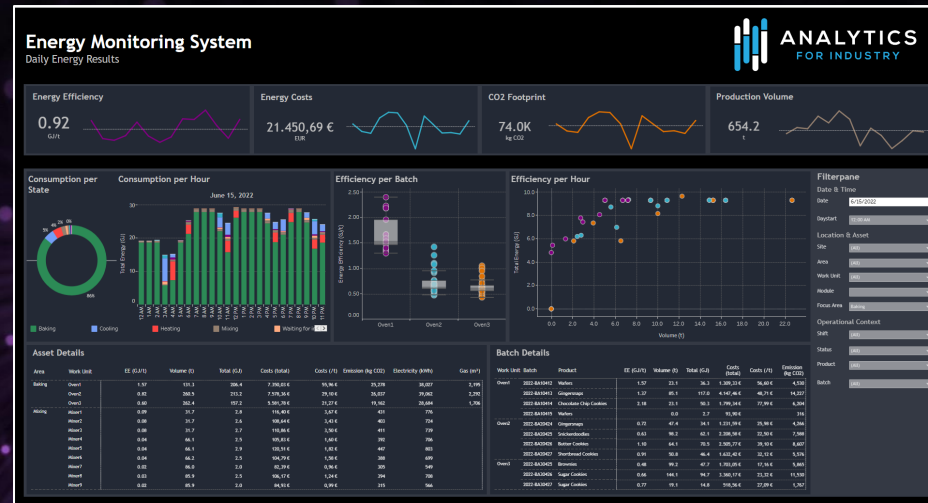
Energy Monitoring System
Daily Energy Results

ANALYTICS FOR INDUSTRY

Energy Efficiency
0.92
GJ/t

Energy Costs
21.450,69 €
EUR

CO2 Footprint
74.0K
kg CO2

Production Volume
654.2
t

Consumption per State

Consumption per Hour
June 15, 2022

Efficiency per Batch

Efficiency per Hour

Filterpane
Date & Time
Date 6/15/2022
Daystart
Location & Asset
Site (All)
Area (All)
Work Unit (All)
Module
Focus Area Baking
Operational Context
Shift (All)
Status (All)
Product (All)
Batch (All)

Baking Cooking Heating Mixing Waiting for

Oven1 Oven2 Oven3

Asset Details

| Area | Work Unit | EE (GJ/t) | Volume (t) | Total (GJ) | Costs (total) | Costs (/t) | Emission (kg CO2) | Electricity (kWh) | Gas (m³) |
|---|---|---|---|---|---|---|---|---|---|
| Baking | Oven1 | 1.57 | 131.1 | 206.4 | 7.350,03 € | 55,96 € | 25,278 | 30,027 | 2,199 |
| | Oven2 | 0.82 | 260.5 | 213.2 | 7.578,38 € | 29,10 € | 26,037 | 39,062 | 2,292 |
| | Oven3 | 0.60 | 262.4 | 157.1 | 5.551,78 € | 21,27 € | 19,162 | 28,684 | 1,706 |
| Mixing | Mixer1 | 0.09 | 31.7 | 2.8 | 116,40 € | 3,67 € | 431 | 776 | |
| | Mixer2 | 0.08 | 31.7 | 2.6 | 108,64 € | 3,43 € | 403 | 724 | |
| | Mixer3 | 0.07 | 31.7 | 2.7 | 110,86 € | 3,50 € | 411 | 739 | |
| | Mixer4 | 0.04 | 66.1 | 2.9 | 105,83 € | 1,60 € | 392 | 706 | |
| | Mixer5 | 0.04 | 66.1 | 2.9 | 120,51 € | 1,82 € | 447 | 803 | |
| | Mixer6 | 0.04 | 66.2 | 2.5 | 104,79 € | 1,58 € | 388 | 699 | |
| | Mixer7 | 0.02 | 86.0 | 2.0 | 82,39 € | 0,96 € | 305 | 549 | |
| | Mixer8 | 0.03 | 85.9 | 2.5 | 106,17 € | 1,24 € | 394 | 708 | |
| | Mixer9 | 0.02 | 85.9 | 2.0 | 84,93 € | 0,99 € | 315 | 566 | |

Batch Details

| Work Unit | Batch | Product | EE (GJ/t) | Volume (t) | Total (GJ) | Costs (total) | Costs (/t) | Emission (kg CO2) |
|---|---|---|---|---|---|---|---|---|
| Oven1 | 2022-BA30412 | Wafers | 1.57 | 23.1 | 36.3 | 1.309,33 € | 56,60 € | 4,530 |
| | 2022-BA30413 | Gingersnaps | 1.37 | 85.1 | 117.0 | 4.147,46 € | 48,71 € | 14,227 |
| | 2022-BA30414 | Chocolate Chip Cookies | 2.18 | 23.1 | 50.2 | 1.799,34 € | 77,99 € | 6,204 |
| | 2022-BA30415 | Wafers | | 0.0 | 2.7 | 93,90 € | | 316 |
| Oven2 | 2022-BA30424 | Gingersnaps | 0.72 | 47.4 | 34.1 | 1.231,59 € | 25,99 € | 4,366 |
| | 2022-BA30425 | Snickerdoodles | 0.63 | 98.2 | 62.1 | 2.208,58 € | 22,50 € | 7,588 |
| | 2022-BA30426 | Butter Cookies | 1.10 | 64.1 | 70.5 | 2.505,57 € | 39,10 € | 8,607 |
| | 2022-BA30427 | Shortbread Cookies | 0.91 | 50.8 | 46.4 | 1.632,65 € | 32,12 € | 5,576 |
| Oven3 | 2022-BA30435 | Brownies | 0.48 | 99.2 | 47.7 | 1.703,85 € | 17,16 € | 5,865 |
| | 2022-BA30436 | Sugar Cookies | 0.66 | 144.1 | 94.7 | 3.360,17 € | 23,32 € | 11,530 |
| | 2022-BA30437 | Sugar Cookies | 0.77 | 19.1 | 14.8 | 510,56 € | 27,09 € | 1,767 |